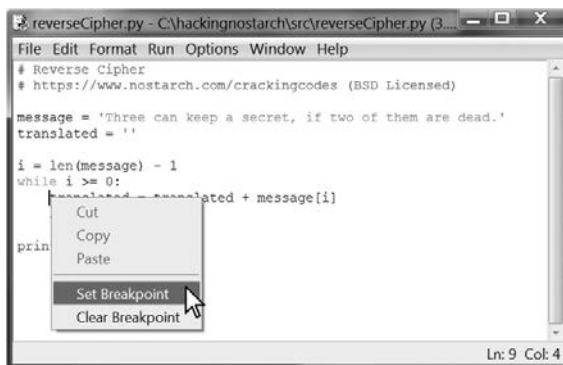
reverseCipher.py - C:\hackingnostarch\src\reverseCipher.py (3...

File Edit Format Run Options Window Help

# Reverse Cipher
# https://www.nostarch.com/crackingcodes (BSD Licensed)

message = 'Three can keep a secret, if two of them are dead.'
translated = ''

i = len(message) - 1
while i >= 0:
    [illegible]ated = translated + message[i]

prin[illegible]

Cut
Copy
Paste
Set Breakpoint
Clear Breakpoint

Ln: 9 Col: 4